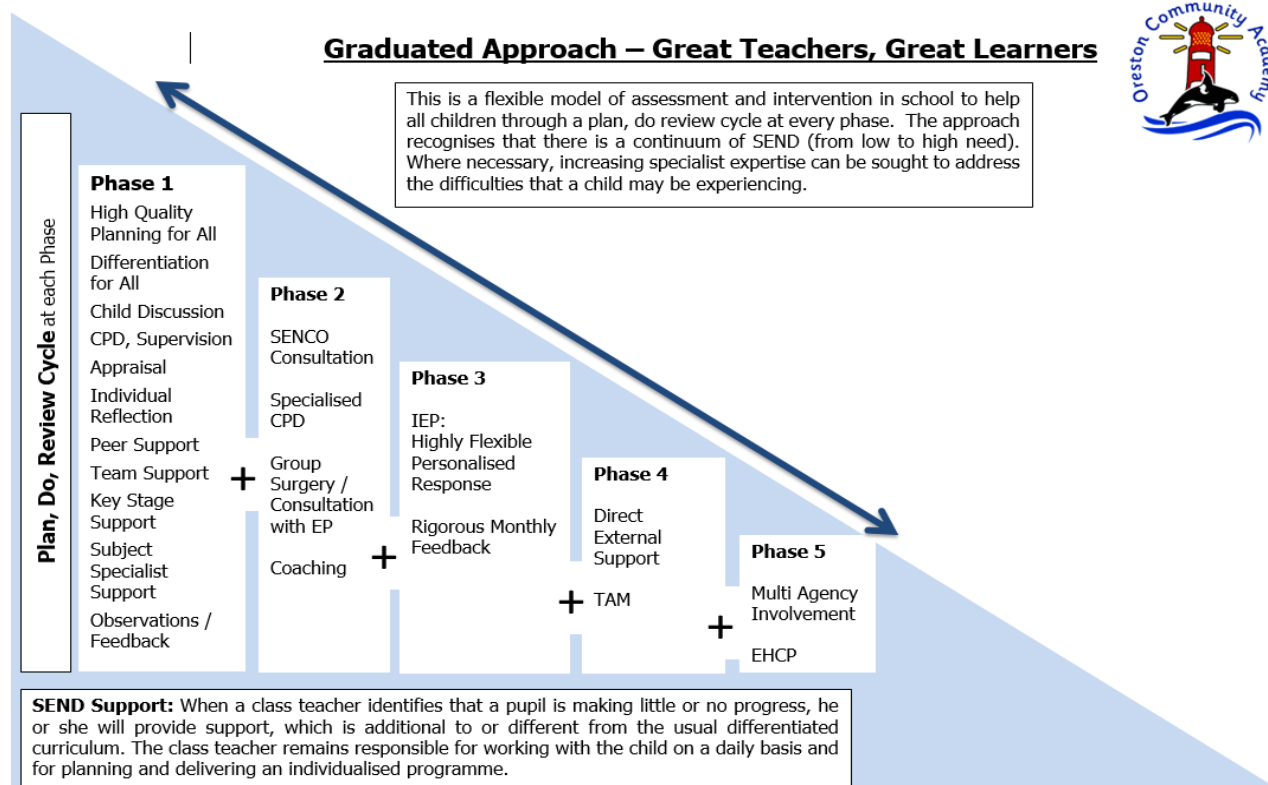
Graduated Approach – Great Teachers, Great Learners

Oreston Community Academy

This is a flexible model of assessment and intervention in school to help all children through a plan, do review cycle at every phase. The approach recognises that there is a continuum of SEND (from low to high need). Where necessary, increasing specialist expertise can be sought to address the difficulties that a child may be experiencing.

Plan, Do, Review Cycle at each Phase

Phase 1
High Quality Planning for All
Differentiation for All
Child Discussion
CPD, Supervision
Appraisal
Individual Reflection
Peer Support
Team Support
Key Stage Support
Subject Specialist Support
Observations / Feedback

+

Phase 2
SENCO Consultation
Specialised CPD
Group Surgery / Consultation with EP
Coaching

+

Phase 3
IEP:
Highly Flexible Personalised Response
Rigorous Monthly Feedback

+

Phase 4
Direct External Support
TAM

+

Phase 5
Multi Agency Involvement
EHCP

SEND Support: When a class teacher identifies that a pupil is making little or no progress, he or she will provide support, which is additional to or different from the usual differentiated curriculum. The class teacher remains responsible for working with the child on a daily basis and for planning and delivering an individualised programme.